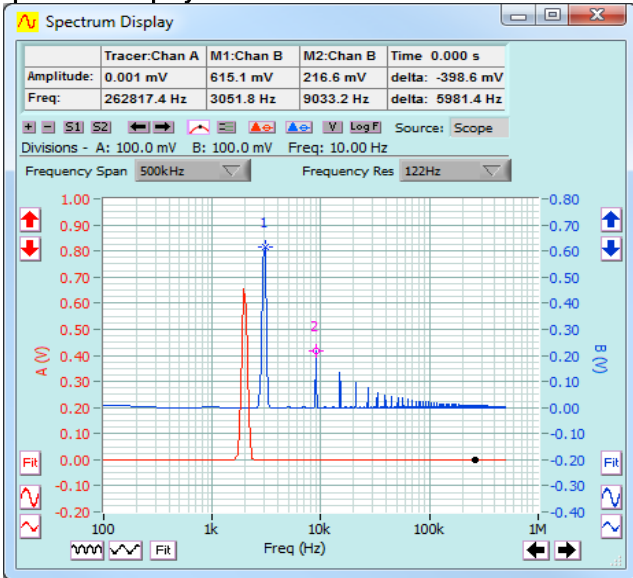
Spectrum Display

| | Tracer:Chan A | M1:Chan B | M2:Chan B | Time 0.000 s |
|---|---|---|---|---|
| Amplitude: | 0.001 mV | 615.1 mV | 216.6 mV | delta: -398.6 mV |
| Freq: | 262817.4 Hz | 3051.8 Hz | 9033.2 Hz | delta: 5981.4 Hz |

+ − S1 S2 V Log F Source: Scope

Divisions - A: 100.0 mV B: 100.0 mV Freq: 10.00 Hz

Frequency Span 500kHz Frequency Res 122Hz

1.00 0.90 0.80 0.70 0.60 0.50 0.40 0.30 0.20 0.10 0.00 -0.10 -0.20

A (V)

0.80 0.70 0.60 0.50 0.40 0.30 0.20 0.10 0.00 -0.10 -0.20 -0.30 -0.40

B (V)

1

2

Fit

Fit

100 1k 10k 100k 1M

Freq (Hz)

Fit